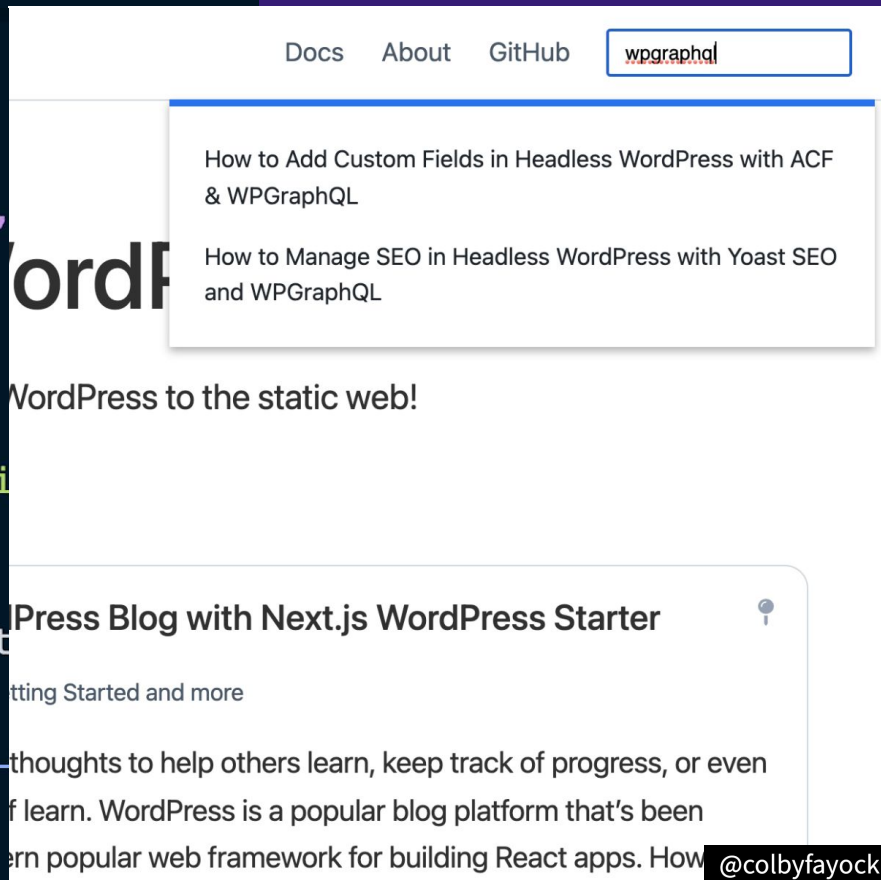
Docs About GitHub wpgraphql

How to Add Custom Fields in Headless WordPress with ACF & WPGraphQL

How to Manage SEO in Headless WordPress with Yoast SEO and WPGraphQL

'ordP

VordPress to the static web!

i

lPress Blog with Next.js WordPress Starter

t

tting Started and more

thoughts to help others learn, keep track of progress, or even f learn. WordPress is a popular blog platform that's been ern popular web framework for building React apps. How

@colbyfayock